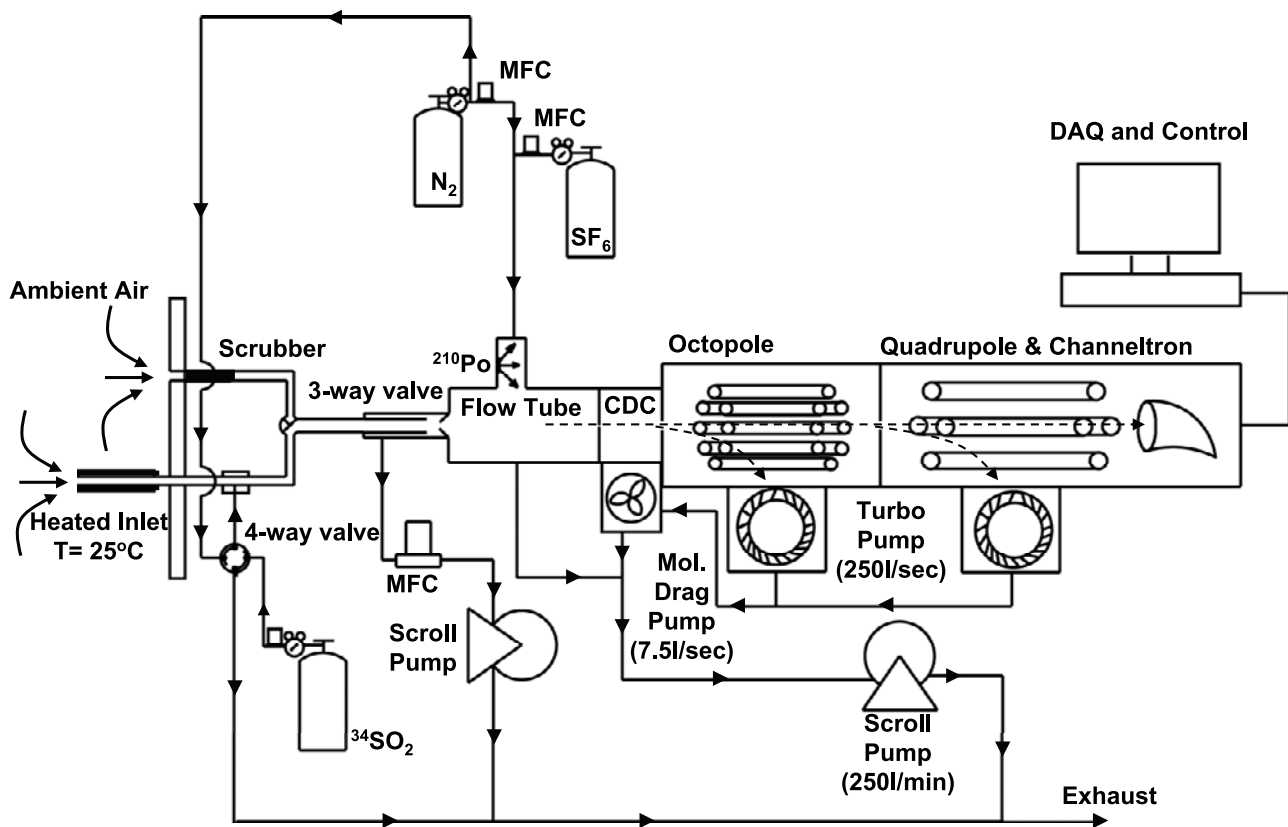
MFC
MFC
DAQ and Control
$N_2$
$SF_6$
Ambient Air
Scrubber
$^{210}Po$
Octopole
Quadrupole & Channeltron
3-way valve
Flow Tube
CDC
Heated Inlet
T= 25$^oC$
4-way valve
MFC
Turbo Pump (250l/sec)
Mol. Drag Pump (7.5l/sec)
Scroll Pump
$^{34}SO_2$
Scroll Pump (250l/min)
Exhaust